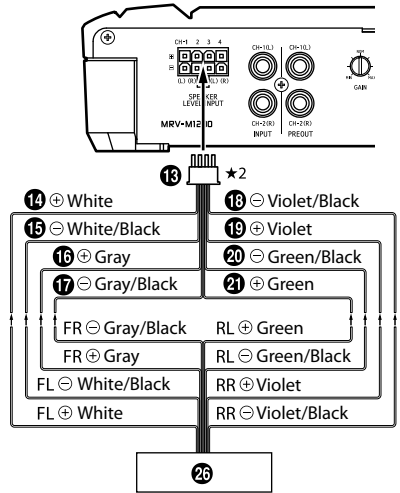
CH-1 2 3 4
⊕
⊖
(L) (R) (L) (R)
SPEAKER LEVEL INPUT
CH-1(L) CH-1(L)
CH-2(R) CH-2(R)
INPUT PREOUT
GAIN
MRV-M1200

⓭ ★2

⓮ ⊕ White
⓯ ⊖ White/Black
⓰ ⊕ Gray
⓱ ⊖ Gray/Black
⓲ ⊖ Violet/Black
⓳ ⊕ Violet
⓴ ⊖ Green/Black
㉑ ⊕ Green

FR ⊖ Gray/Black
FR ⊕ Gray
FL ⊖ White/Black
FL ⊕ White
RL ⊕ Green
RL ⊖ Green/Black
RR ⊕ Violet
RR ⊖ Violet/Black

㉖